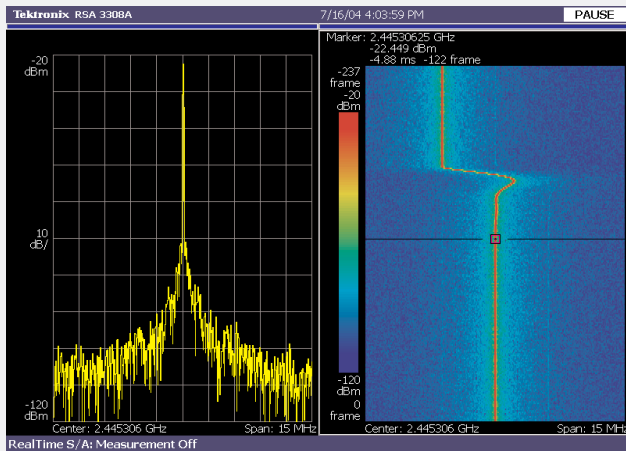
Tektronix RSA 3308A
7/16/04 4:03:59 PM
PAUSE

-20
dBm

10
dB/

-120
dBm

Center: 2.445306 GHz
Span: 15 MHz

Marker: 2.44530625 GHz
-22.449 dBm
-4.88 ms -122 frame

-237
frame
-20
dBm

-120
dBm
0
frame

Center: 2.445306 GHz
Span: 15 MHz

RealTime S/A: Measurement Off